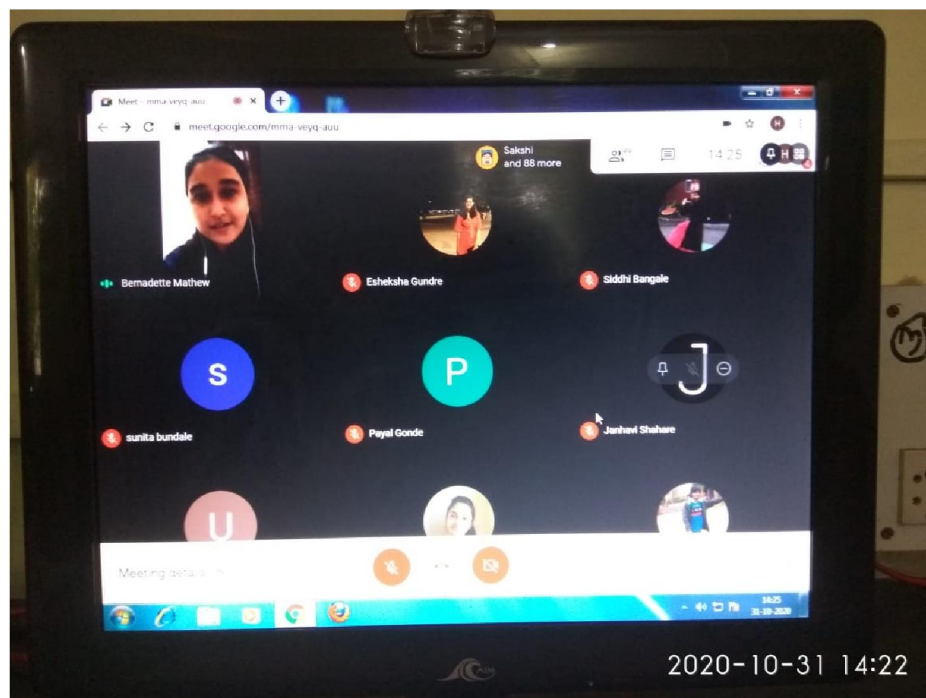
Meet - mma-veyq-auu

meet.google.com/mma-veyq-auu

Sakshi and 88 more

14:25

Bernadette Mathew

Esheksha Gundre

Siddhi Bangale

S

sunita bundale

P

Payal Gonde

J

Janhavi Shahare

U

Meeting details

14:25
31-10-2020

2020-10-31 14:22